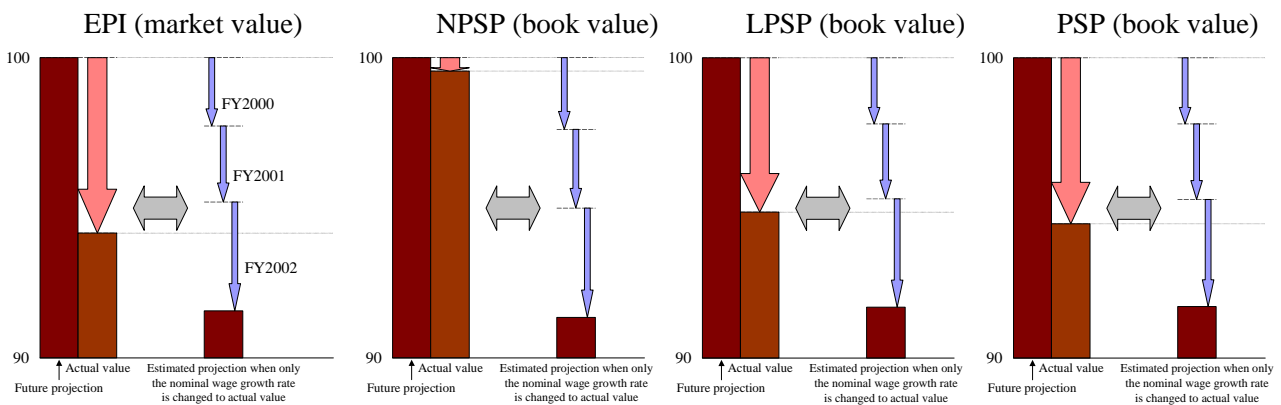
EPI (market value)

100

90

FY2000

FY2001

FY2002

Future projection

Actual value

Estimated projection when only the nominal wage growth rate is changed to actual value

NPSP (book value)

100

90

Future projection

Actual value

Estimated projection when only the nominal wage growth rate is changed to actual value

LPSP (book value)

100

90

Future projection

Actual value

Estimated projection when only the nominal wage growth rate is changed to actual value

PSP (book value)

100

90

Future projection

Actual value

Estimated projection when only the nominal wage growth rate is changed to actual value